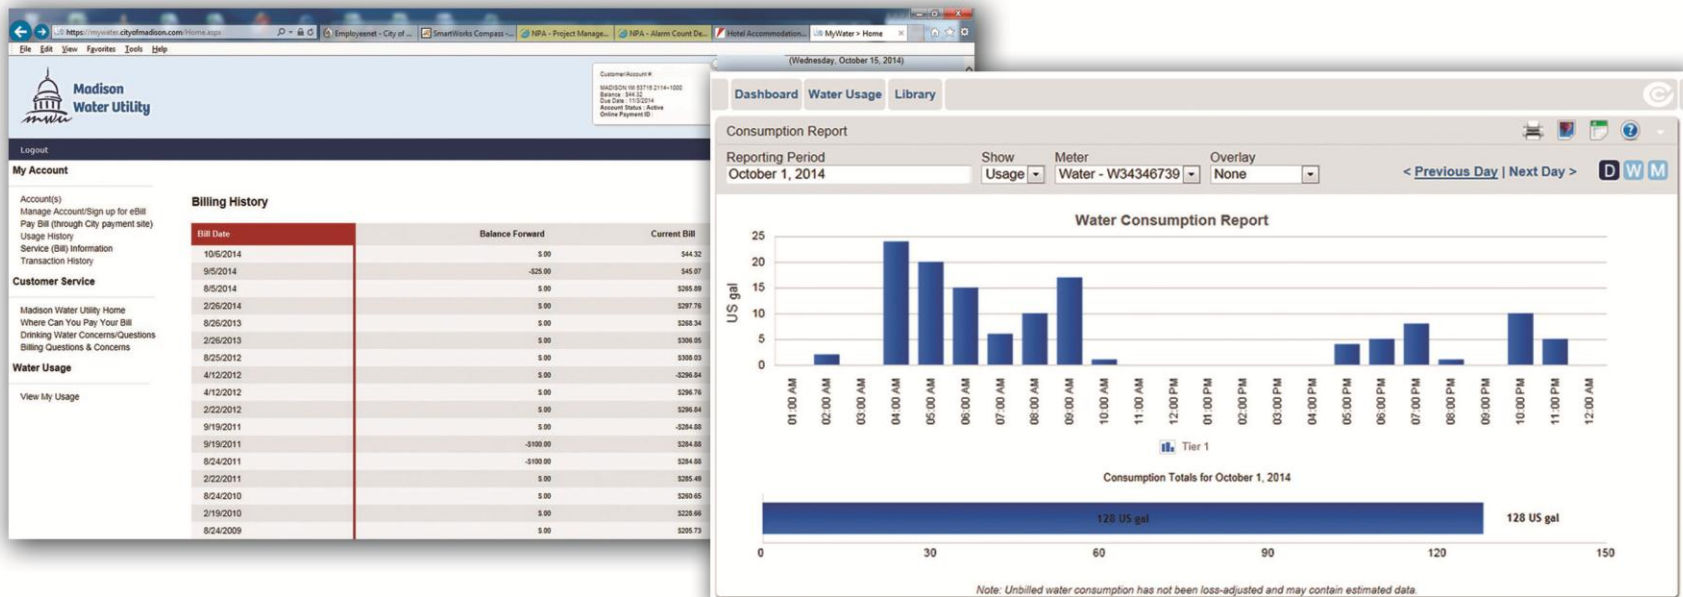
https://mywater.cityofmadison.com/Home.aspx
Employeenet - City of ... SmartWorks Compass -... NPA - Project Manage... NPA - Alarm Count De... Hotel Accommodation... MyWater > Home

File Edit View Favorites Tools Help

(Wednesday, October 15, 2014)

Madison Water Utility

Customer Account #
MADISON WI 53716 2114-1000
Balance: $44.32
Due Date: 11/3/2014
Account Status: Active
Online Payment ID:

Logout

My Account

Account(s)
Manage Account/Sign up for eBill
Pay Bill (through City payment site)
Usage History
Service (Bill) Information
Transaction History

Customer Service

Madison Water Utility Home
Where Can You Pay Your Bill
Drinking Water Concerns/Questions
Billing Questions & Concerns

Water Usage

View My Usage

Billing History

| Bill Date | Balance Forward | Current Bill |
|---|---|---|
| 10/6/2014 | $.00 | $44.32 |
| 9/5/2014 | -$25.00 | $45.07 |
| 8/5/2014 | $.00 | $265.89 |
| 2/26/2014 | $.00 | $297.76 |
| 8/26/2013 | $.00 | $268.34 |
| 2/26/2013 | $.00 | $306.05 |
| 8/25/2012 | $.00 | $308.03 |
| 4/12/2012 | $.00 | -$296.84 |
| 4/12/2012 | $.00 | $296.76 |
| 2/22/2012 | $.00 | $296.84 |
| 9/19/2011 | $.00 | -$284.88 |
| 9/19/2011 | -$100.00 | $284.88 |
| 8/24/2011 | -$100.00 | $284.88 |
| 2/22/2011 | $.00 | $285.49 |
| 8/24/2010 | $.00 | $260.65 |
| 2/19/2010 | $.00 | $228.66 |
| 8/24/2009 | $.00 | $205.73 |

Dashboard Water Usage Library

Consumption Report

Reporting Period
October 1, 2014
Show
Usage
Meter
Water - W34346739
Overlay
None

< Previous Day | Next Day >
D W M

Water Consumption Report

US gal
25
20
15
10
5
0

01:00 AM 02:00 AM 03:00 AM 04:00 AM 05:00 AM 06:00 AM 07:00 AM 08:00 AM 09:00 AM 10:00 AM 11:00 AM 12:00 PM 01:00 PM 02:00 PM 03:00 PM 04:00 PM 05:00 PM 06:00 PM 07:00 PM 08:00 PM 09:00 PM 10:00 PM 11:00 PM 12:00 AM

Tier 1

Consumption Totals for October 1, 2014

128 US gal
128 US gal

0 30 60 90 120 150

Note: Unbilled water consumption has not been loss-adjusted and may contain estimated data.